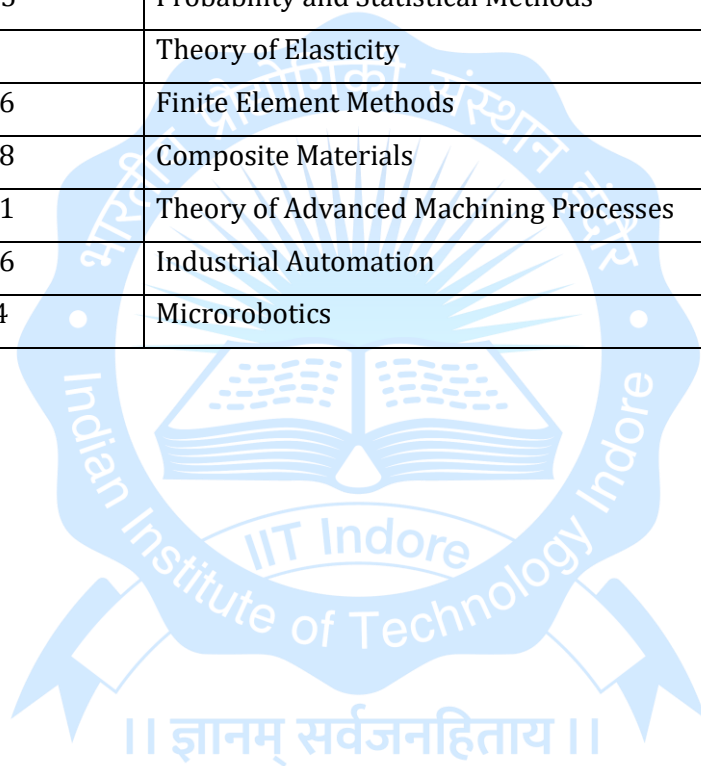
| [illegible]3 | Probability and Statistical Methods |
|---|---|
| | Theory of Elasticity |
| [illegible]6 | Finite Element Methods |
| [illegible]8 | Composite Materials |
| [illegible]1 | Theory of Advanced Machining Processes |
| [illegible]6 | Industrial Automation |
| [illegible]4 | Microrobotics |

भारतीय प्रौद्योगिकी संस्थान इंदौर
Indian Institute of Technology Indore
IIT Indore
।। ज्ञानम् सर्वजनहिताय ।।